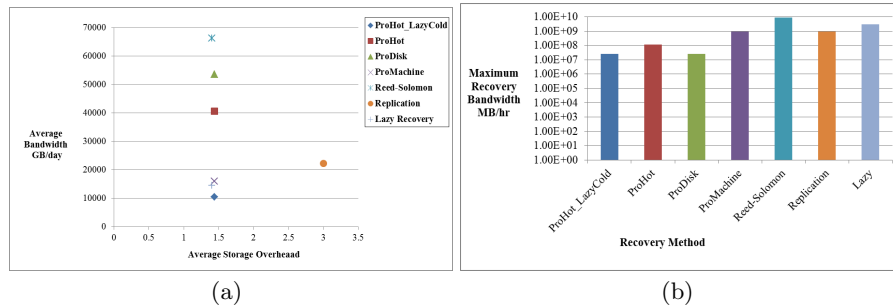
70000
60000
50000
40000
30000
20000
10000
0

Average Bandwidth GB/day

0 0.5 1 1.5 2 2.5 3 3.5

Average Storage Overheaad

ProHot_LazyCold
ProHot
ProDisk
ProMachine
Reed-Solomon
Replication
Lazy Recovery

(a)

Maximum Recovery Bandwidth MB/hr

1.00E+10
1.00E+09
1.00E+08
1.00E+07
1.00E+06
1.00E+05
1.00E+04
1.00E+03
1.00E+02
1.00E+01
1.00E+00

ProHot_LazyCold
ProHot
ProDisk
ProMachine
Reed-Solomon
Replication
Lazy

Recovery Method

(b)